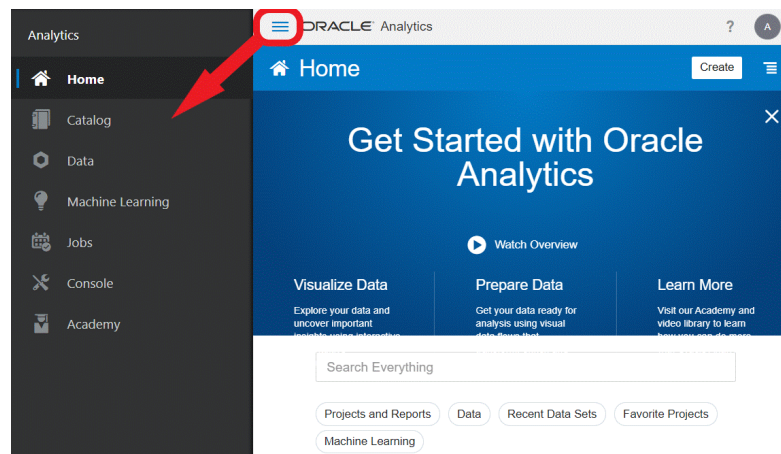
Analytics

Home

Catalog

Data

Machine Learning

Jobs

Console

Academy

ORACLE Analytics

?

A

Home

Create

Get Started with Oracle Analytics

Watch Overview

Visualize Data

Explore your data and uncover important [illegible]

Prepare Data

Get your data ready for analysis using visual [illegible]

Learn More

Visit our Academy and video library to learn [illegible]

Search Everything

Projects and Reports

Data

Recent Data Sets

Favorite Projects

Machine Learning